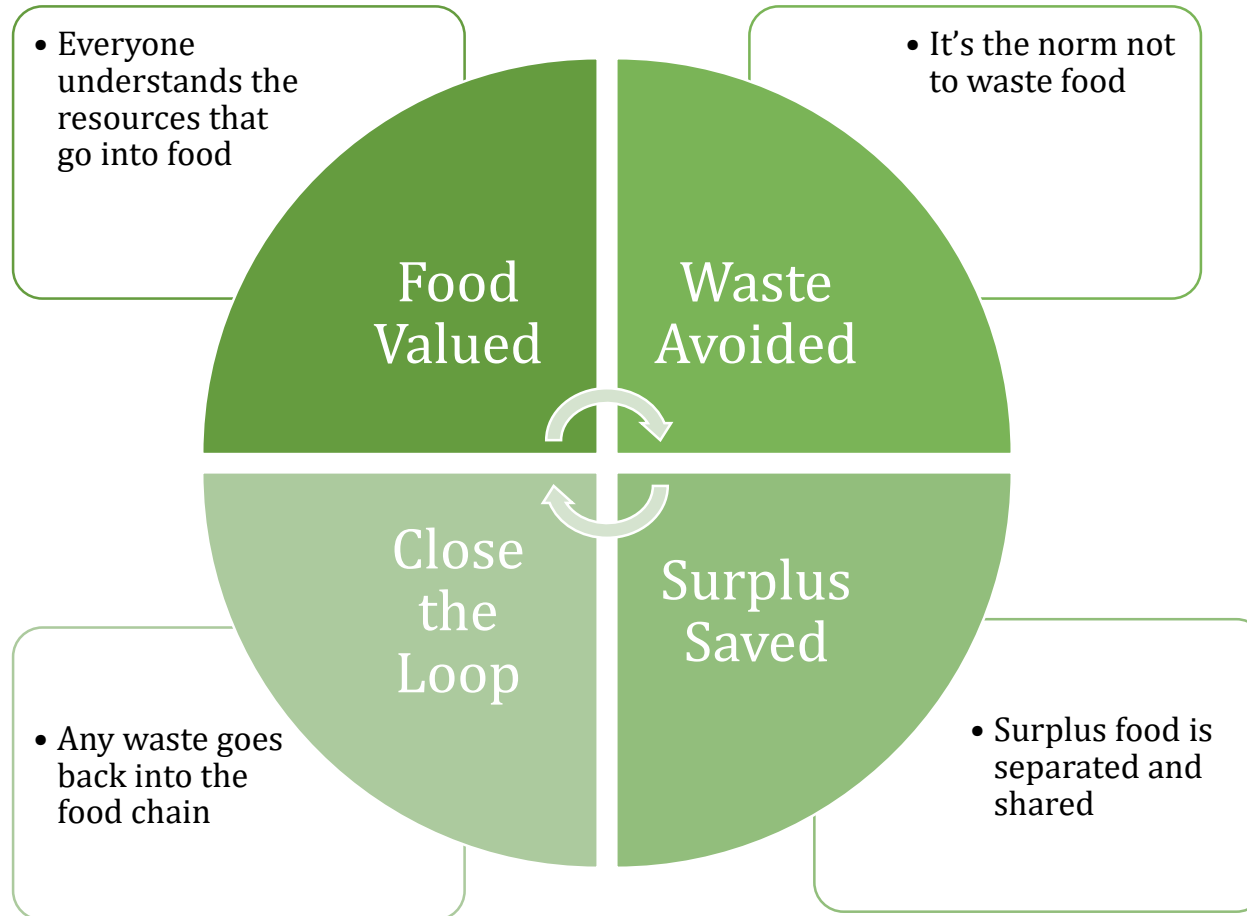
• Everyone understands the resources that go into food

• It’s the norm not to waste food

Food Valued

Waste Avoided

Close the Loop

Surplus Saved

• Any waste goes back into the food chain

• Surplus food is separated and shared